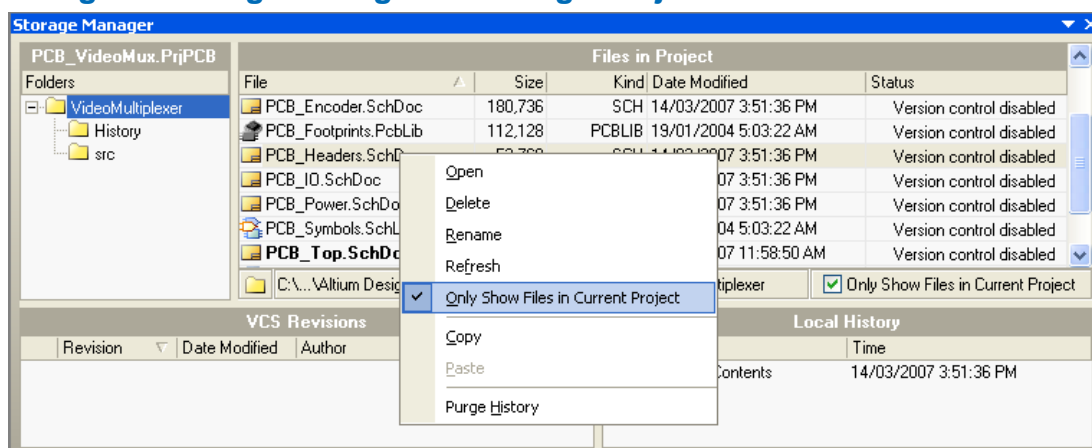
Storage Manager

PCB_VideoMux.PrjPCB

Folders

VideoMultiplexer
History
src

Files in Project

| File | Size | Kind | Date Modified | Status |
|---|---|---|---|---|
| PCB_Encoder.SchDoc | 180,736 | SCH | 14/03/2007 3:51:36 PM | Version control disabled |
| PCB_Footprints.PcbLib | 112,128 | PCBLIB | 19/01/2004 5:03:22 AM | Version control disabled |
| PCB_Headers.SchD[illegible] | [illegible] | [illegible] | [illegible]07 3:51:36 PM | Version control disabled |
| PCB_IO.SchDoc | | | 07 3:51:36 PM | Version control disabled |
| PCB_Power.SchDo | | | 07 3:51:36 PM | Version control disabled |
| PCB_Symbols.SchL | | | 04 5:03:22 AM | Version control disabled |
| PCB_Top.SchDo | | | 07 11:58:50 AM | Version control disabled |

C:\...\Altium Desig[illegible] tiplexer
Only Show Files in Current Project

VCS Revisions
Revision | Date Modified | Author

Local History
Time
Contents | 14/03/2007 3:51:36 PM

Open
Delete
Rename
Refresh
Only Show Files in Current Project
Copy
Paste
Purge History